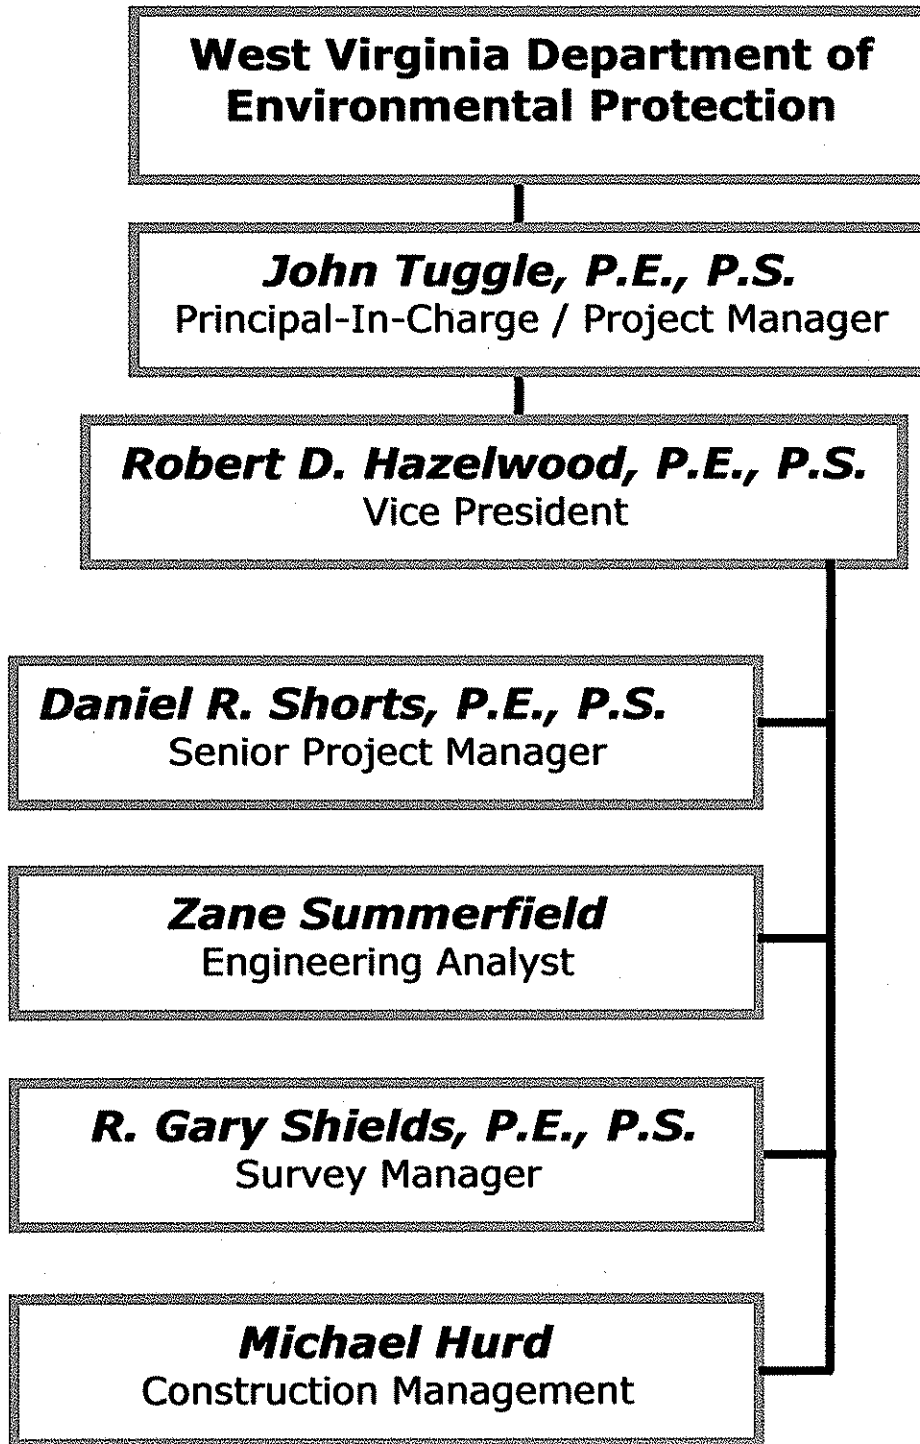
West Virginia Department of Environmental Protection

John Tuggle, P.E., P.S.
Principal-In-Charge / Project Manager

Robert D. Hazelwood, P.E., P.S.
Vice President

Daniel R. Shorts, P.E., P.S.
Senior Project Manager

Zane Summerfield
Engineering Analyst

R. Gary Shields, P.E., P.S.
Survey Manager

Michael Hurd
Construction Management